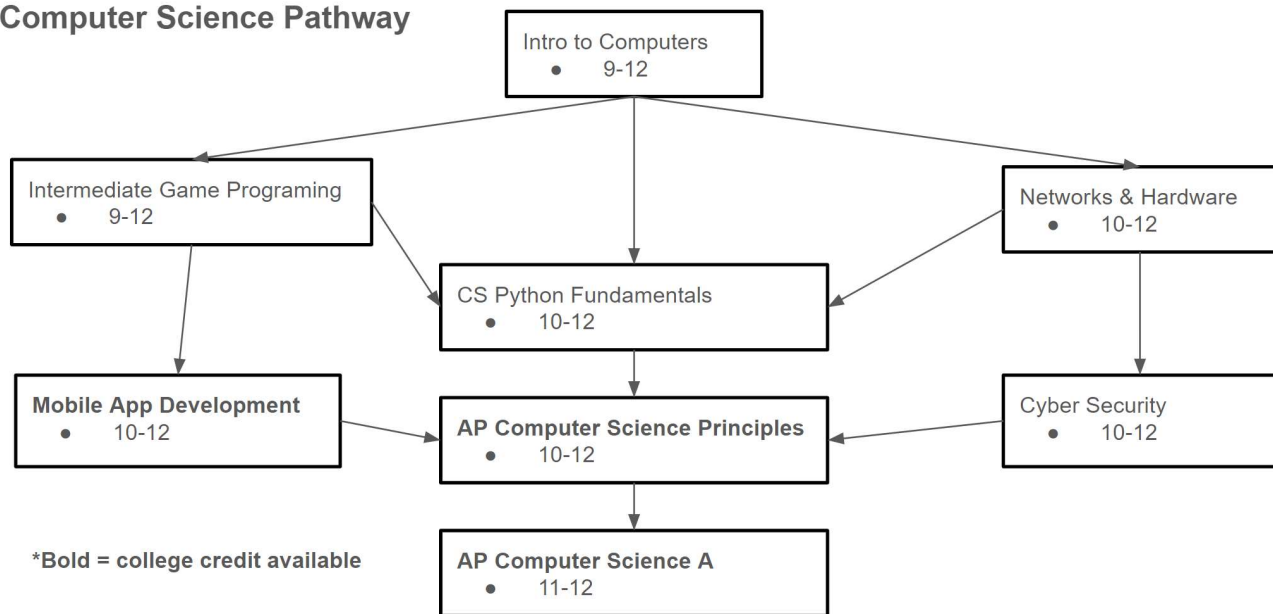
Computer Science Pathway

Intro to Computers
- 9-12

Intermediate Game Programing
- 9-12

Networks & Hardware
- 10-12

CS Python Fundamentals
- 10-12

Mobile App Development
- 10-12

AP Computer Science Principles
- 10-12

Cyber Security
- 10-12

*Bold = college credit available

AP Computer Science A
- 11-12